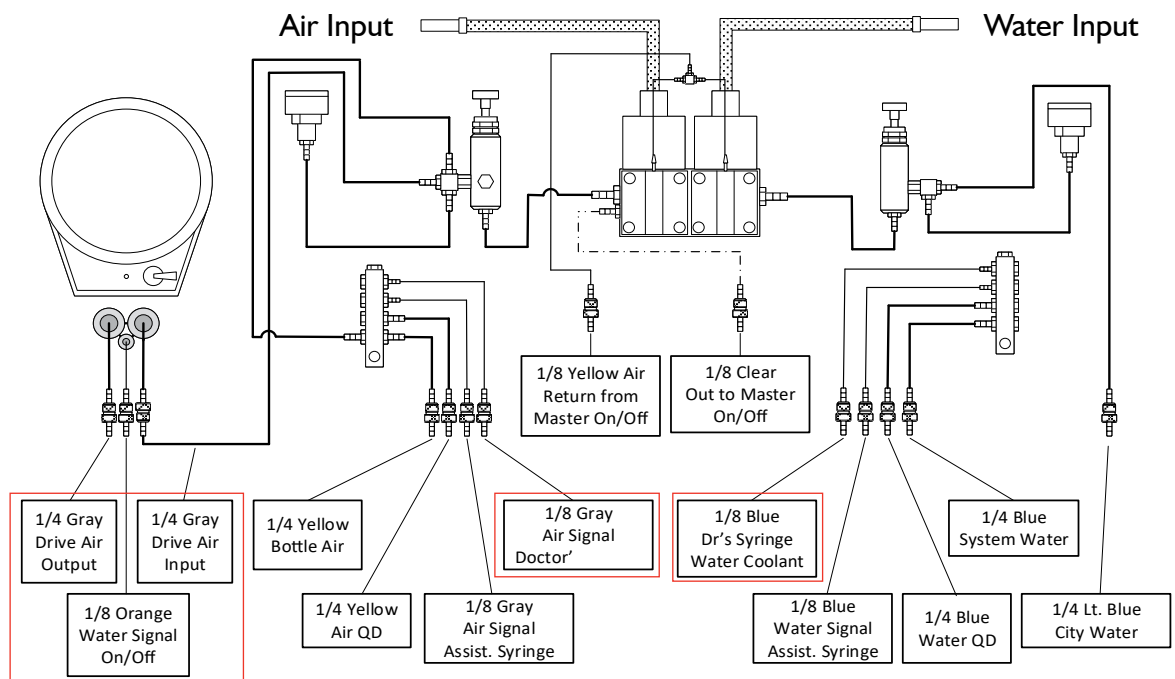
Air Input

Water Input

1/8 Yellow Air Return from Master On/Off

1/8 Clear Out to Master On/Off

1/4 Gray Drive Air Output

1/4 Gray Drive Air Input

1/8 Orange Water Signal On/Off

1/4 Yellow Bottle Air

1/4 Yellow Air QD

1/8 Gray Air Signal Assist. Syringe

1/8 Gray Air Signal Doctor'

1/8 Blue Dr's Syringe Water Coolant

1/8 Blue Water Signal Assist. Syringe

1/4 Blue Water QD

1/4 Blue System Water

1/4 Lt. Blue City Water